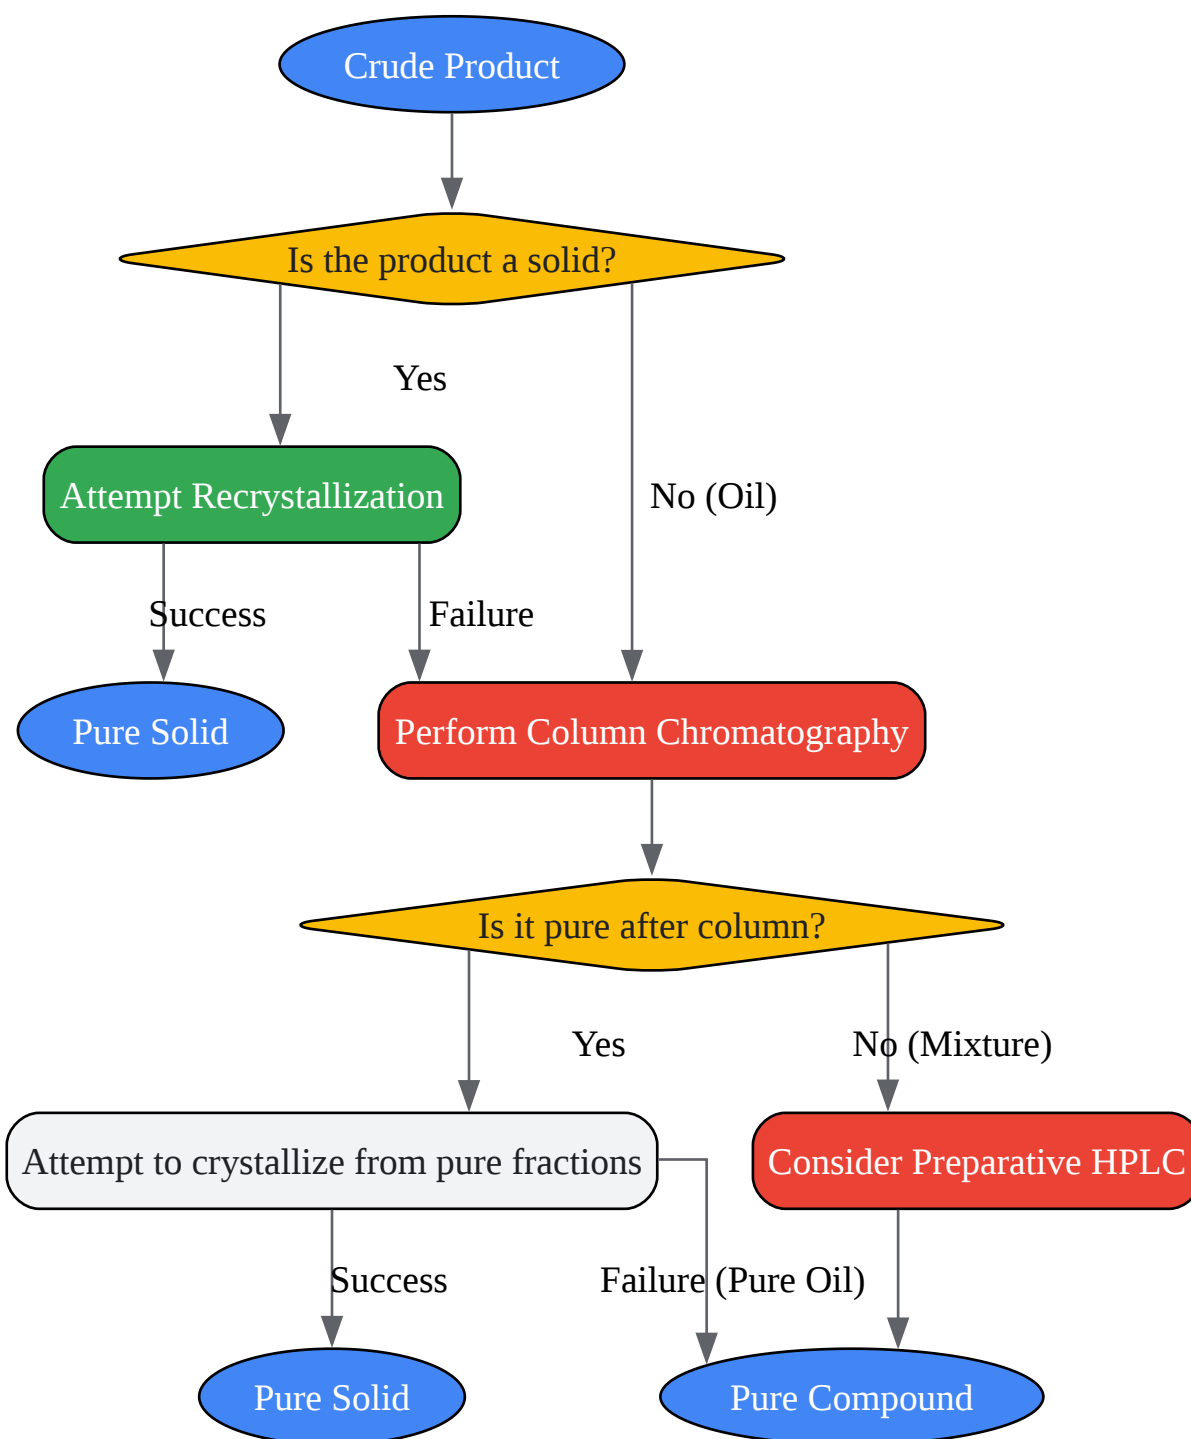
Crude Product

Is the product a solid?

Yes

No (Oil)

Attempt Recrystallization

Success

Failure

Pure Solid

Perform Column Chromatography

Is it pure after column?

Yes

No (Mixture)

Attempt to crystallize from pure fractions

Consider Preparative HPLC

Success

Failure (Pure Oil)

Pure Solid

Pure Compound